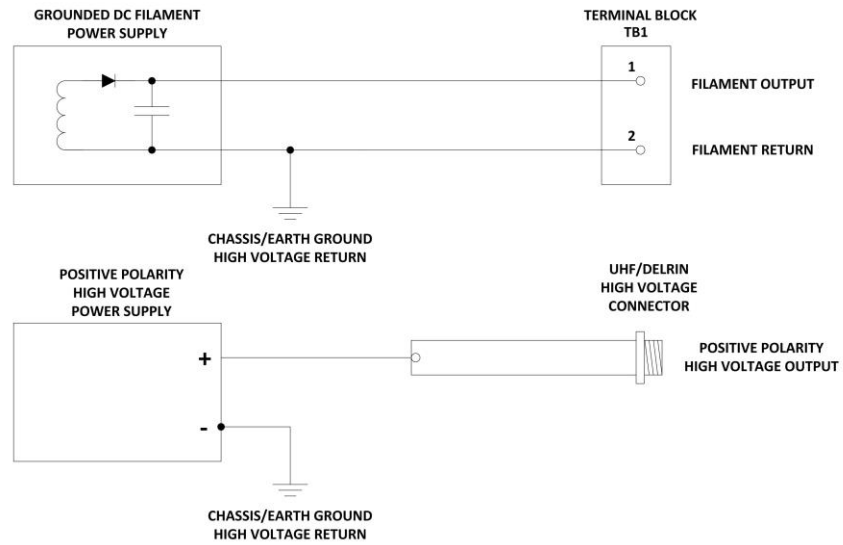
GROUNDED DC FILAMENT
POWER SUPPLY

TERMINAL BLOCK
TB1

1

FILAMENT OUTPUT

2

FILAMENT RETURN

CHASSIS/EARTH GROUND
HIGH VOLTAGE RETURN

POSITIVE POLARITY
HIGH VOLTAGE
POWER SUPPLY

+

-

UHF/DELRIN
HIGH VOLTAGE
CONNECTOR

POSITIVE POLARITY
HIGH VOLTAGE OUTPUT

CHASSIS/EARTH GROUND
HIGH VOLTAGE RETURN